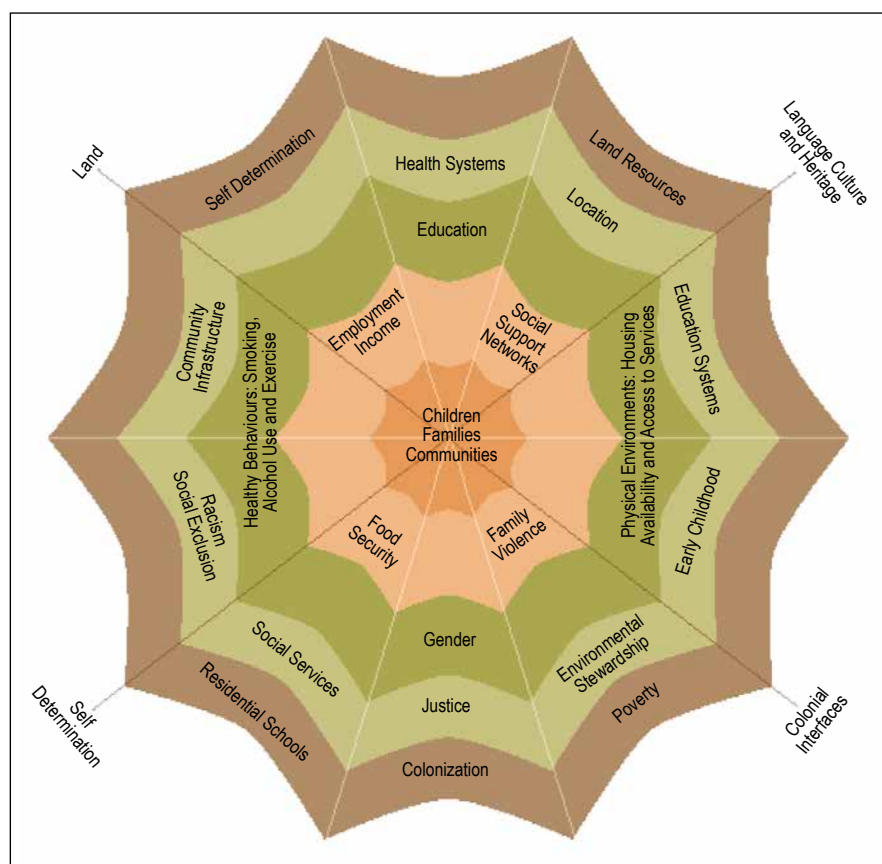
Land

Language Culture and Heritage

Self Determination

Colonial Interfaces

Self Determination

Health Systems

Land Resources

Education

Location

Community Infrastructure

Healthy Behaviours: Smoking, Alcohol Use and Exercise

Employment Income

Social Support Networks

Physical Environments: Housing Availability and Access to Services

Education Systems

Children Families Communities

Racism Social Exclusion

Food Security

Family Violence

Early Childhood

Gender

Social Services

Environmental Stewardship

Justice

Residential Schools

Poverty

Colonization